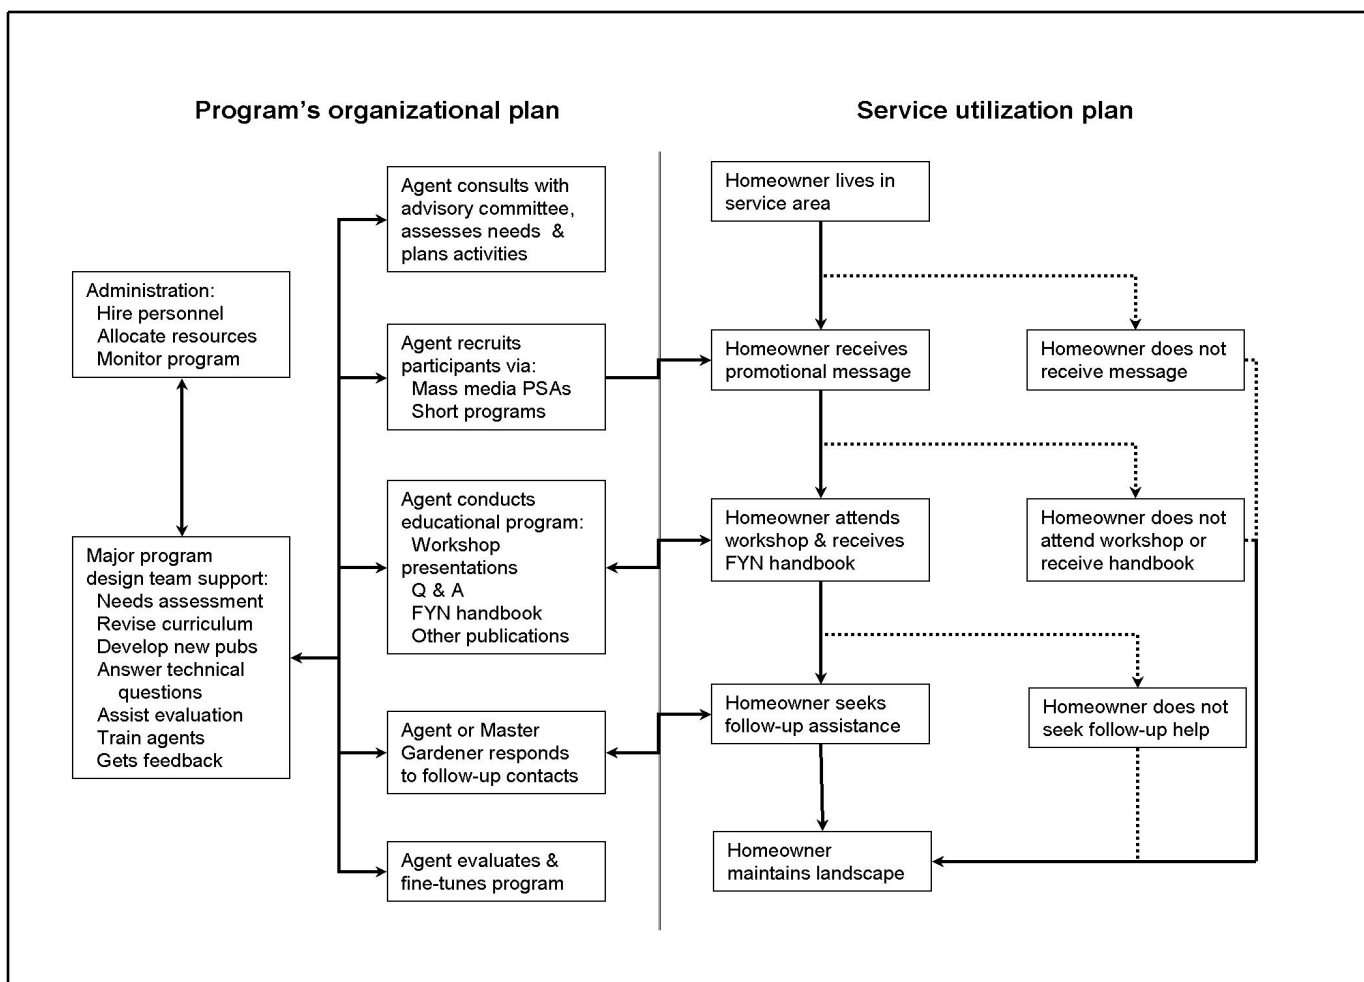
Program’s organizational plan

Service utilization plan

Administration:
Hire personnel
Allocate resources
Monitor program

Major program design team support:
Needs assessment
Revise curriculum
Develop new pubs
Answer technical questions
Assist evaluation
Train agents
Gets feedback

Agent consults with advisory committee, assesses needs & plans activities

Agent recruits participants via:
Mass media PSAs
Short programs

Agent conducts educational program:
Workshop presentations
Q & A
FYN handbook
Other publications

Agent or Master Gardener responds to follow-up contacts

Agent evaluates & fine-tunes program

Homeowner lives in service area

Homeowner receives promotional message

Homeowner does not receive message

Homeowner attends workshop & receives FYN handbook

Homeowner does not attend workshop or receive handbook

Homeowner seeks follow-up assistance

Homeowner does not seek follow-up help

Homeowner maintains landscape